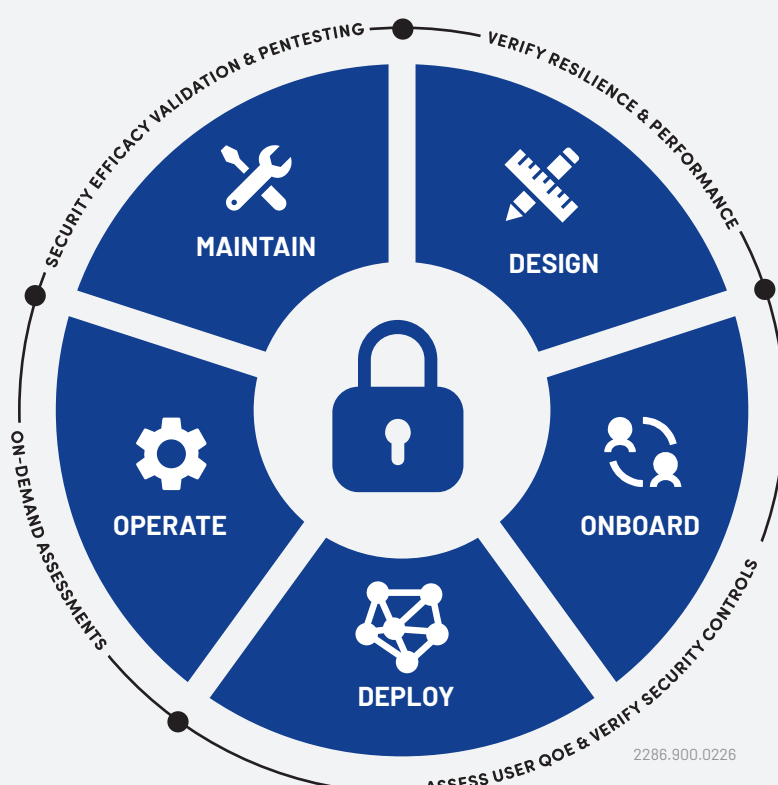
SECURITY EFFICACY VALIDATION & PENTESTING

VERIFY RESILIENCE & PERFORMANCE

MAINTAIN

DESIGN

OPERATE

ONBOARD

DEPLOY

ON-DEMAND ASSESSMENTS

ASSESS USER QOE & VERIFY SECURITY CONTROLS

2286.900.0226